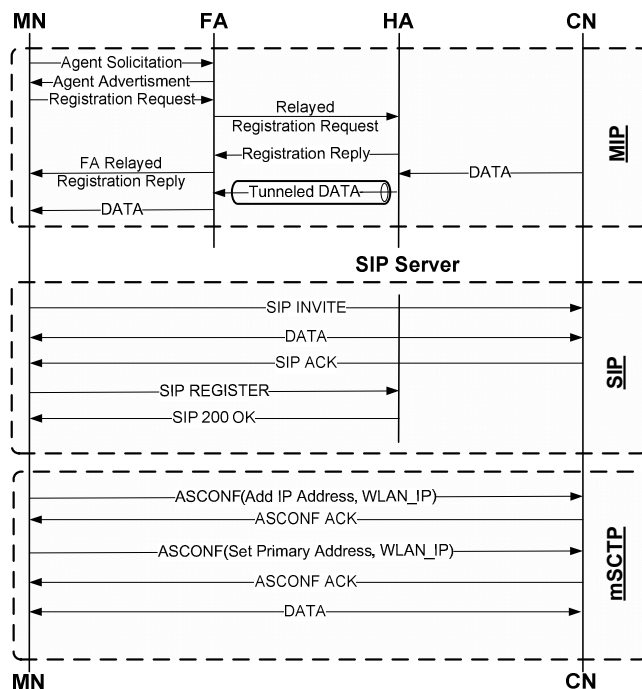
MN FA HA CN

Agent Solicitation
Agent Advertisment
Registration Request
Relayed Registration Request
Registration Reply
FA Relayed Registration Reply
DATA
Tunneled DATA
DATA

MIP

SIP Server

SIP INVITE
DATA
SIP ACK
SIP REGISTER
SIP 200 OK

SIP

ASCONF(Add IP Address, WLAN_IP)
ASCONF ACK
ASCONF(Set Primary Address, WLAN_IP)
ASCONF ACK
DATA

mSCTP

MN CN